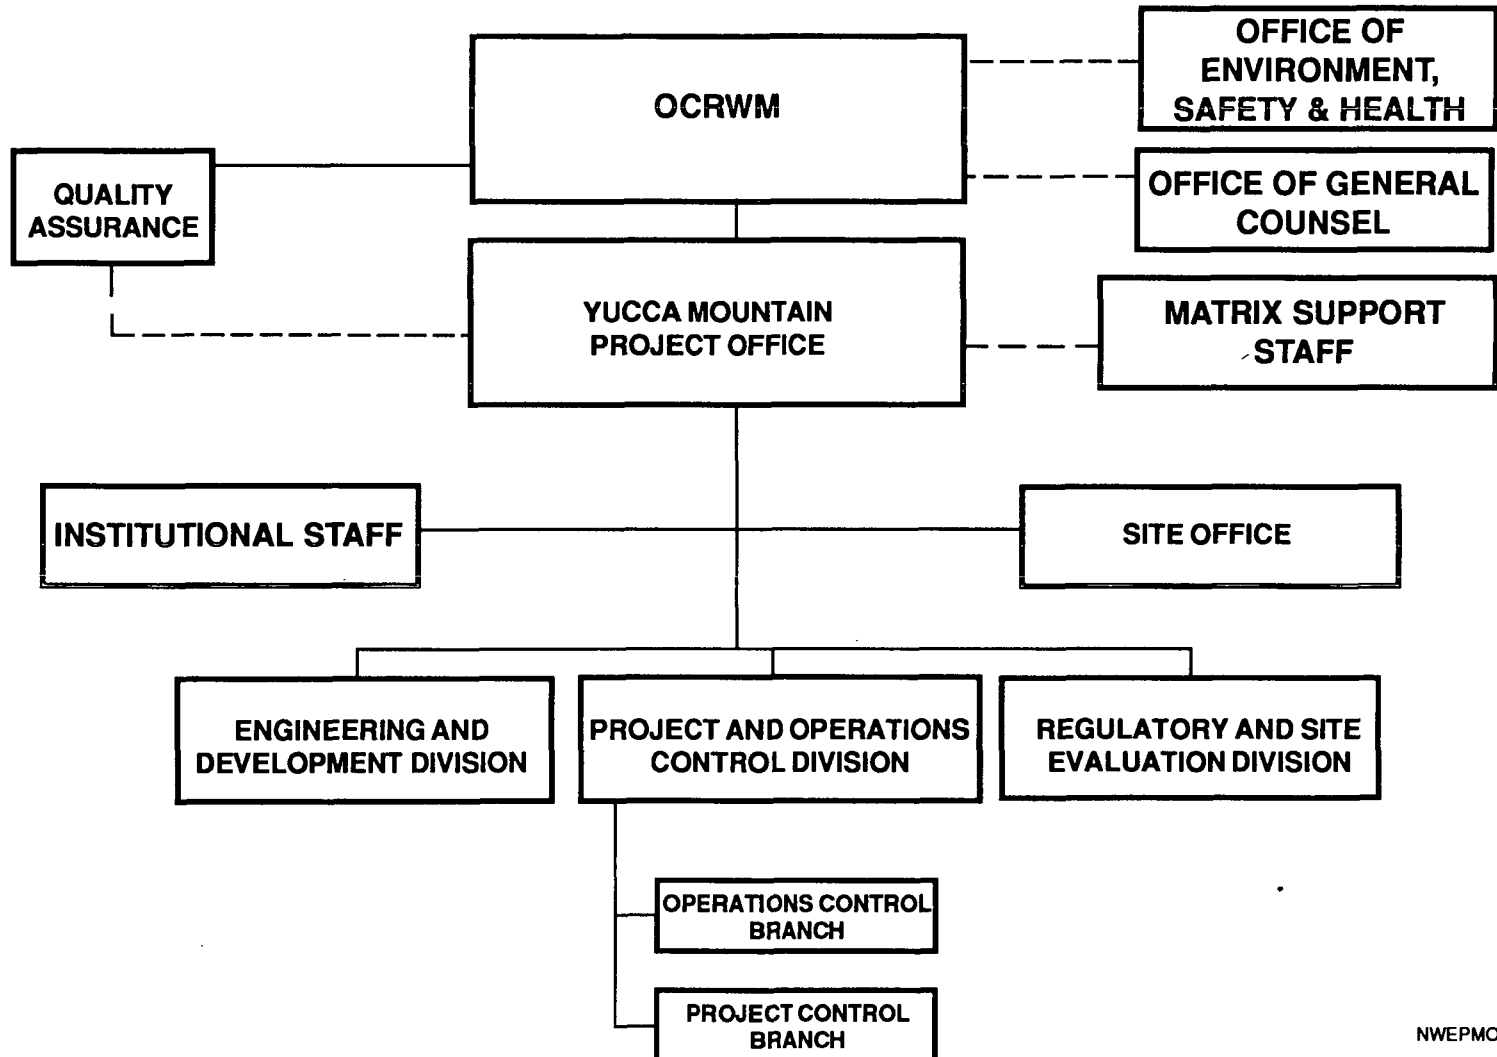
OCRWM

OFFICE OF ENVIRONMENT, SAFETY & HEALTH

OFFICE OF GENERAL COUNSEL

QUALITY ASSURANCE

YUCCA MOUNTAIN PROJECT OFFICE

MATRIX SUPPORT STAFF

INSTITUTIONAL STAFF

SITE OFFICE

ENGINEERING AND DEVELOPMENT DIVISION

PROJECT AND OPERATIONS CONTROL DIVISION

REGULATORY AND SITE EVALUATION DIVISION

OPERATIONS CONTROL BRANCH

PROJECT CONTROL BRANCH

NWEPMC